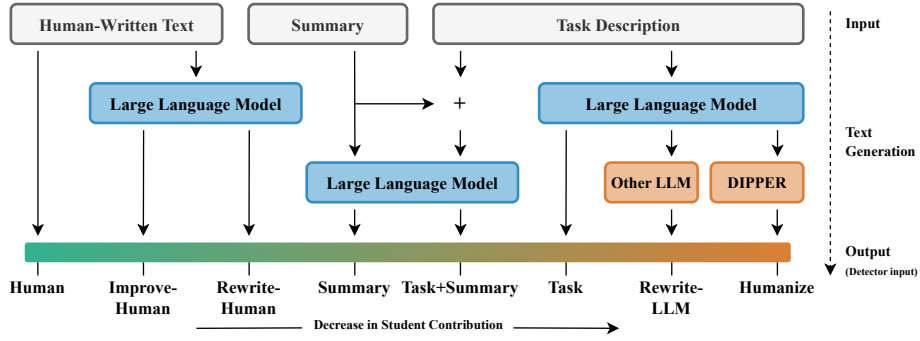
Human-Written Text

Summary

Task Description

Input

Large Language Model

+

Large Language Model

Text Generation

Large Language Model

Other LLM

DIPPER

Output (Detector input)

Human

Improve-Human

Rewrite-Human

Summary

Task+Summary

Task

Rewrite-LLM

Humanize

Decrease in Student Contribution